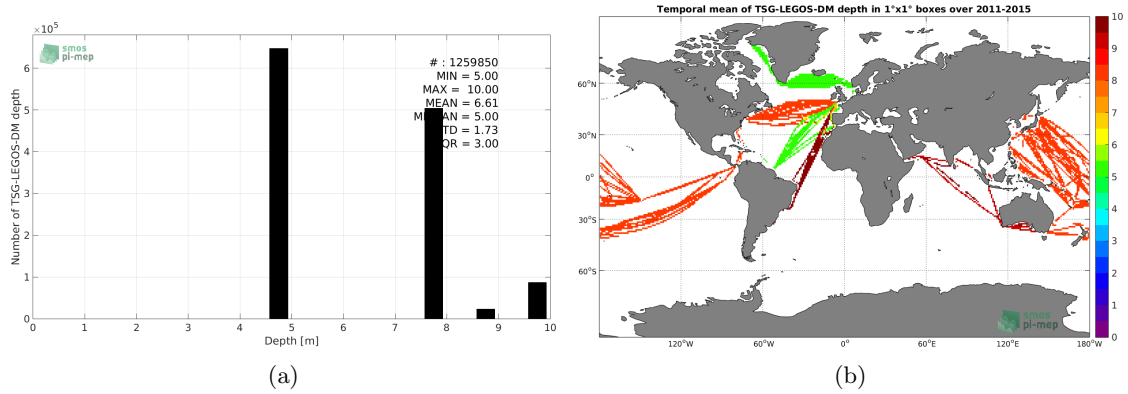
$\times10^5$

smos pi-mep

# : 1259850
MIN = 5.00
MAX = 10.00
MEAN = 6.61
M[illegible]AN = 5.00
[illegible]TD = 1.73
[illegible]QR = 3.00

Number of TSG-LEGOS-DM depth

0
1
2
3
4
5
6

0 1 2 3 4 5 6 7 8 9 10

Depth [m]

(a)

Temporal mean of TSG-LEGOS-DM depth in 1°x1° boxes over 2011-2015

60°N
30°N
0°
30°S
60°S

120°W 60°W 0° 60°E 120°E 180°W

smos pi-mep

10
9
8
7
6
5
4
3
2
1
0

(b)